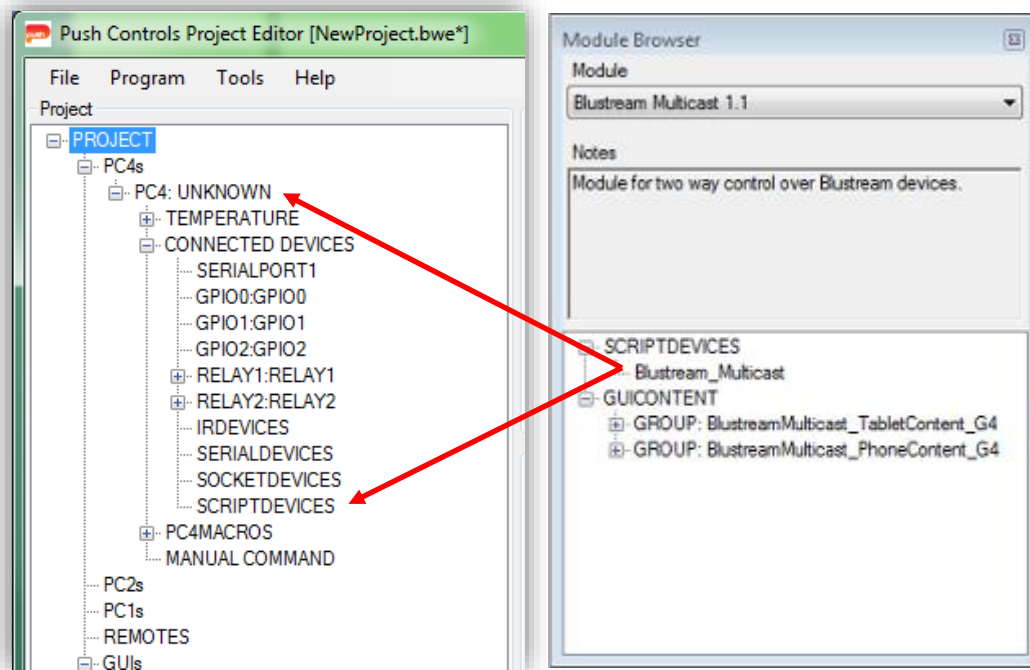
push Push Controls Project Editor [NewProject.bwe*]

File Program Tools Help

Project

PROJECT
PC4s
PC4: UNKNOWN
TEMPERATURE
CONNECTED DEVICES
SERIALPORT1
GPIO0:GPIO0
GPIO1:GPIO1
GPIO2:GPIO2
RELAY1:RELAY1
RELAY2:RELAY2
IRDEVICES
SERIALDEVICES
SOCKETDEVICES
SCRIPTDEVICES
PC4MACROS
MANUAL COMMAND
PC2s
PC1s
REMOTES
GUIs

Module Browser

Module

Blustream Multicast 1.1

Notes

Module for two way control over Blustream devices.

SCRIPTDEVICES
Blustream_Multicast
GUICONTENT
GROUP: BlustreamMulticast_TabletContent_G4
GROUP: BlustreamMulticast_PhoneContent_G4